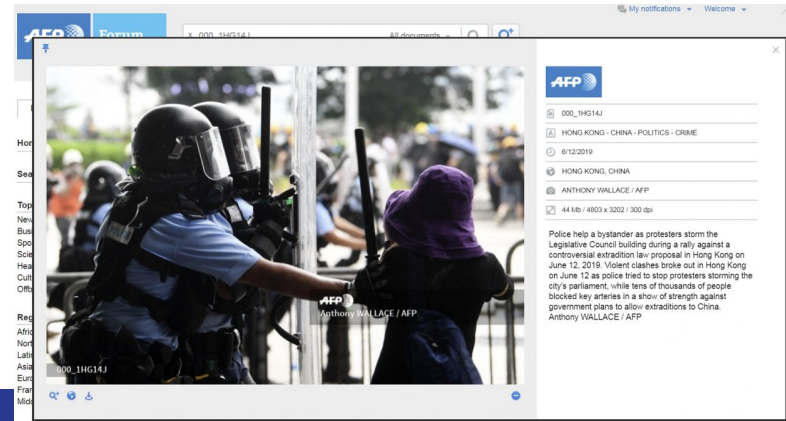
AFP Forum

X 000_1HG14J

All documents

My notifications

Welcome

Hor

Sea

Top
New
Busi
Spo
Scie
Hea
Cult
Offb

Reg
Afric
Nort
Latin
Asia
Euro
Fran
Midd

AFP
Anthony WALLACE / AFP

000_1HG14J

AFP

000_1HG14J

HONG KONG - CHINA - POLITICS - CRIME

6/12/2019

HONG KONG, CHINA

ANTHONY WALLACE / AFP

44 Mb / 4803 x 3202 / 300 dpi

Police help a bystander as protesters storm the Legislative Council building during a rally against a controversial extradition law proposal in Hong Kong on June 12, 2019. Violent clashes broke out in Hong Kong on June 12 as police tried to stop protesters storming the city's parliament, while tens of thousands of people blocked key arteries in a show of strength against government plans to allow extraditions to China. Anthony WALLACE / AFP